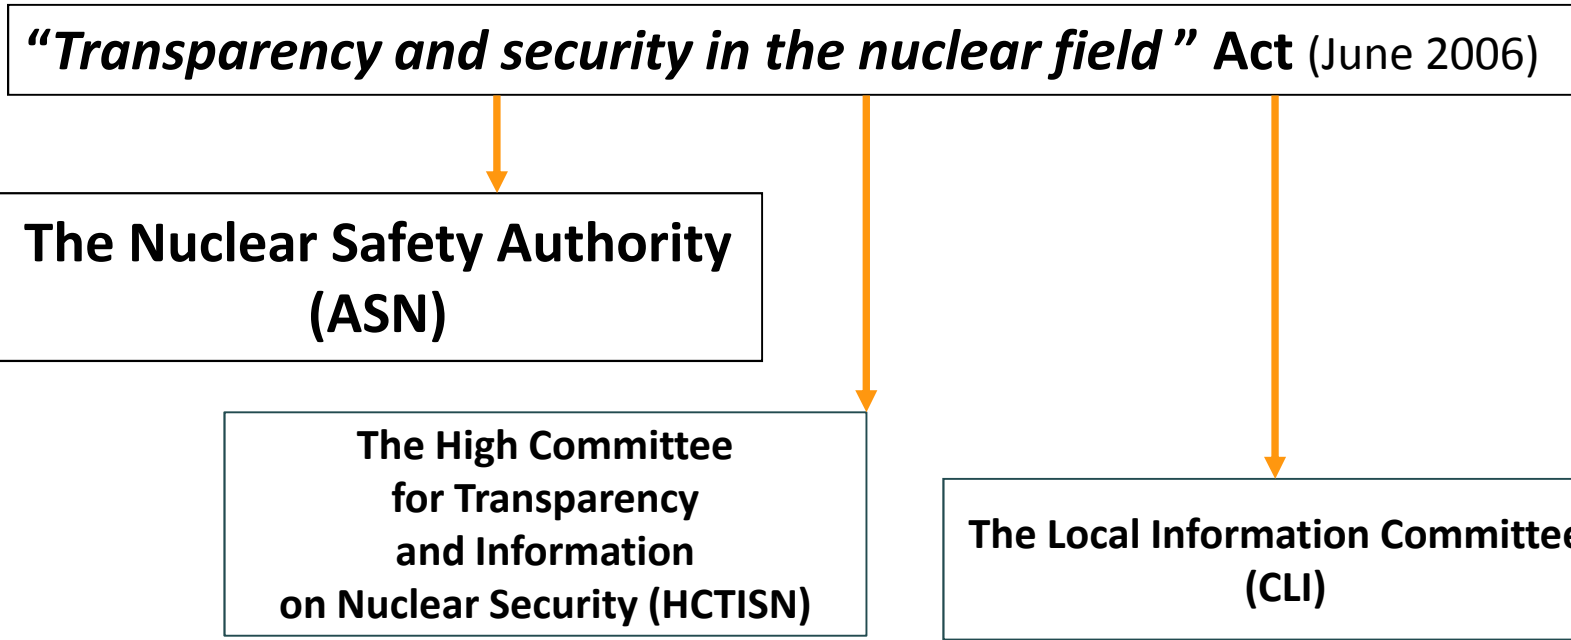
“Transparency and security in the nuclear field” Act (June 2006)

The Nuclear Safety Authority (ASN)

The High Committee for Transparency and Information on Nuclear Security (HCTISN)

The Local Information Committe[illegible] (CLI)